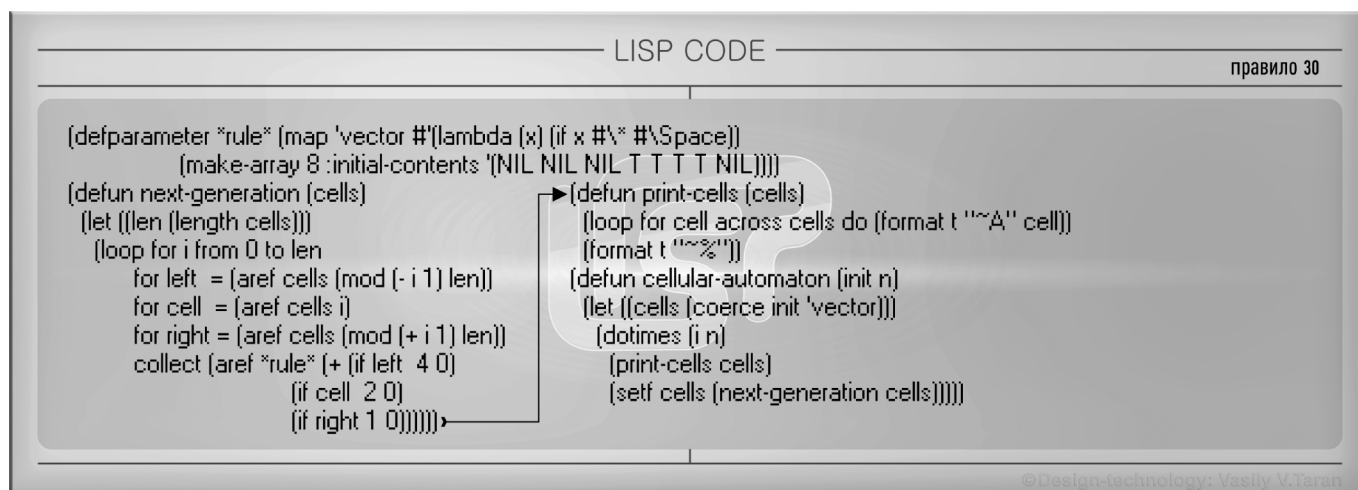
LISP CODE

правило 30

(defparameter *rule* (map 'vector #'(lambda (x) (if x #\* #\Space))
(make-array 8 :initial-contents '(NIL NIL NIL T T T T NIL))))
(defun next-generation (cells)
(let ((len (length cells)))
(loop for i from 0 to len
for left = (aref cells (mod (- i 1) len))
for cell = (aref cells i)
for right = (aref cells (mod (+ i 1) len))
collect (aref *rule* (+ (if left 4 0)
(if cell 2 0)
(if right 1 0))))))

(defun print-cells (cells)
(loop for cell across cells do (format t "~A" cell))
(format t "~%"))
(defun cellular-automaton (init n)
(let ((cells (coerce init 'vector)))
(dotimes (i n)
(print-cells cells)
(setf cells (next-generation cells)))))

©Design-technology: Vasily V.Taran